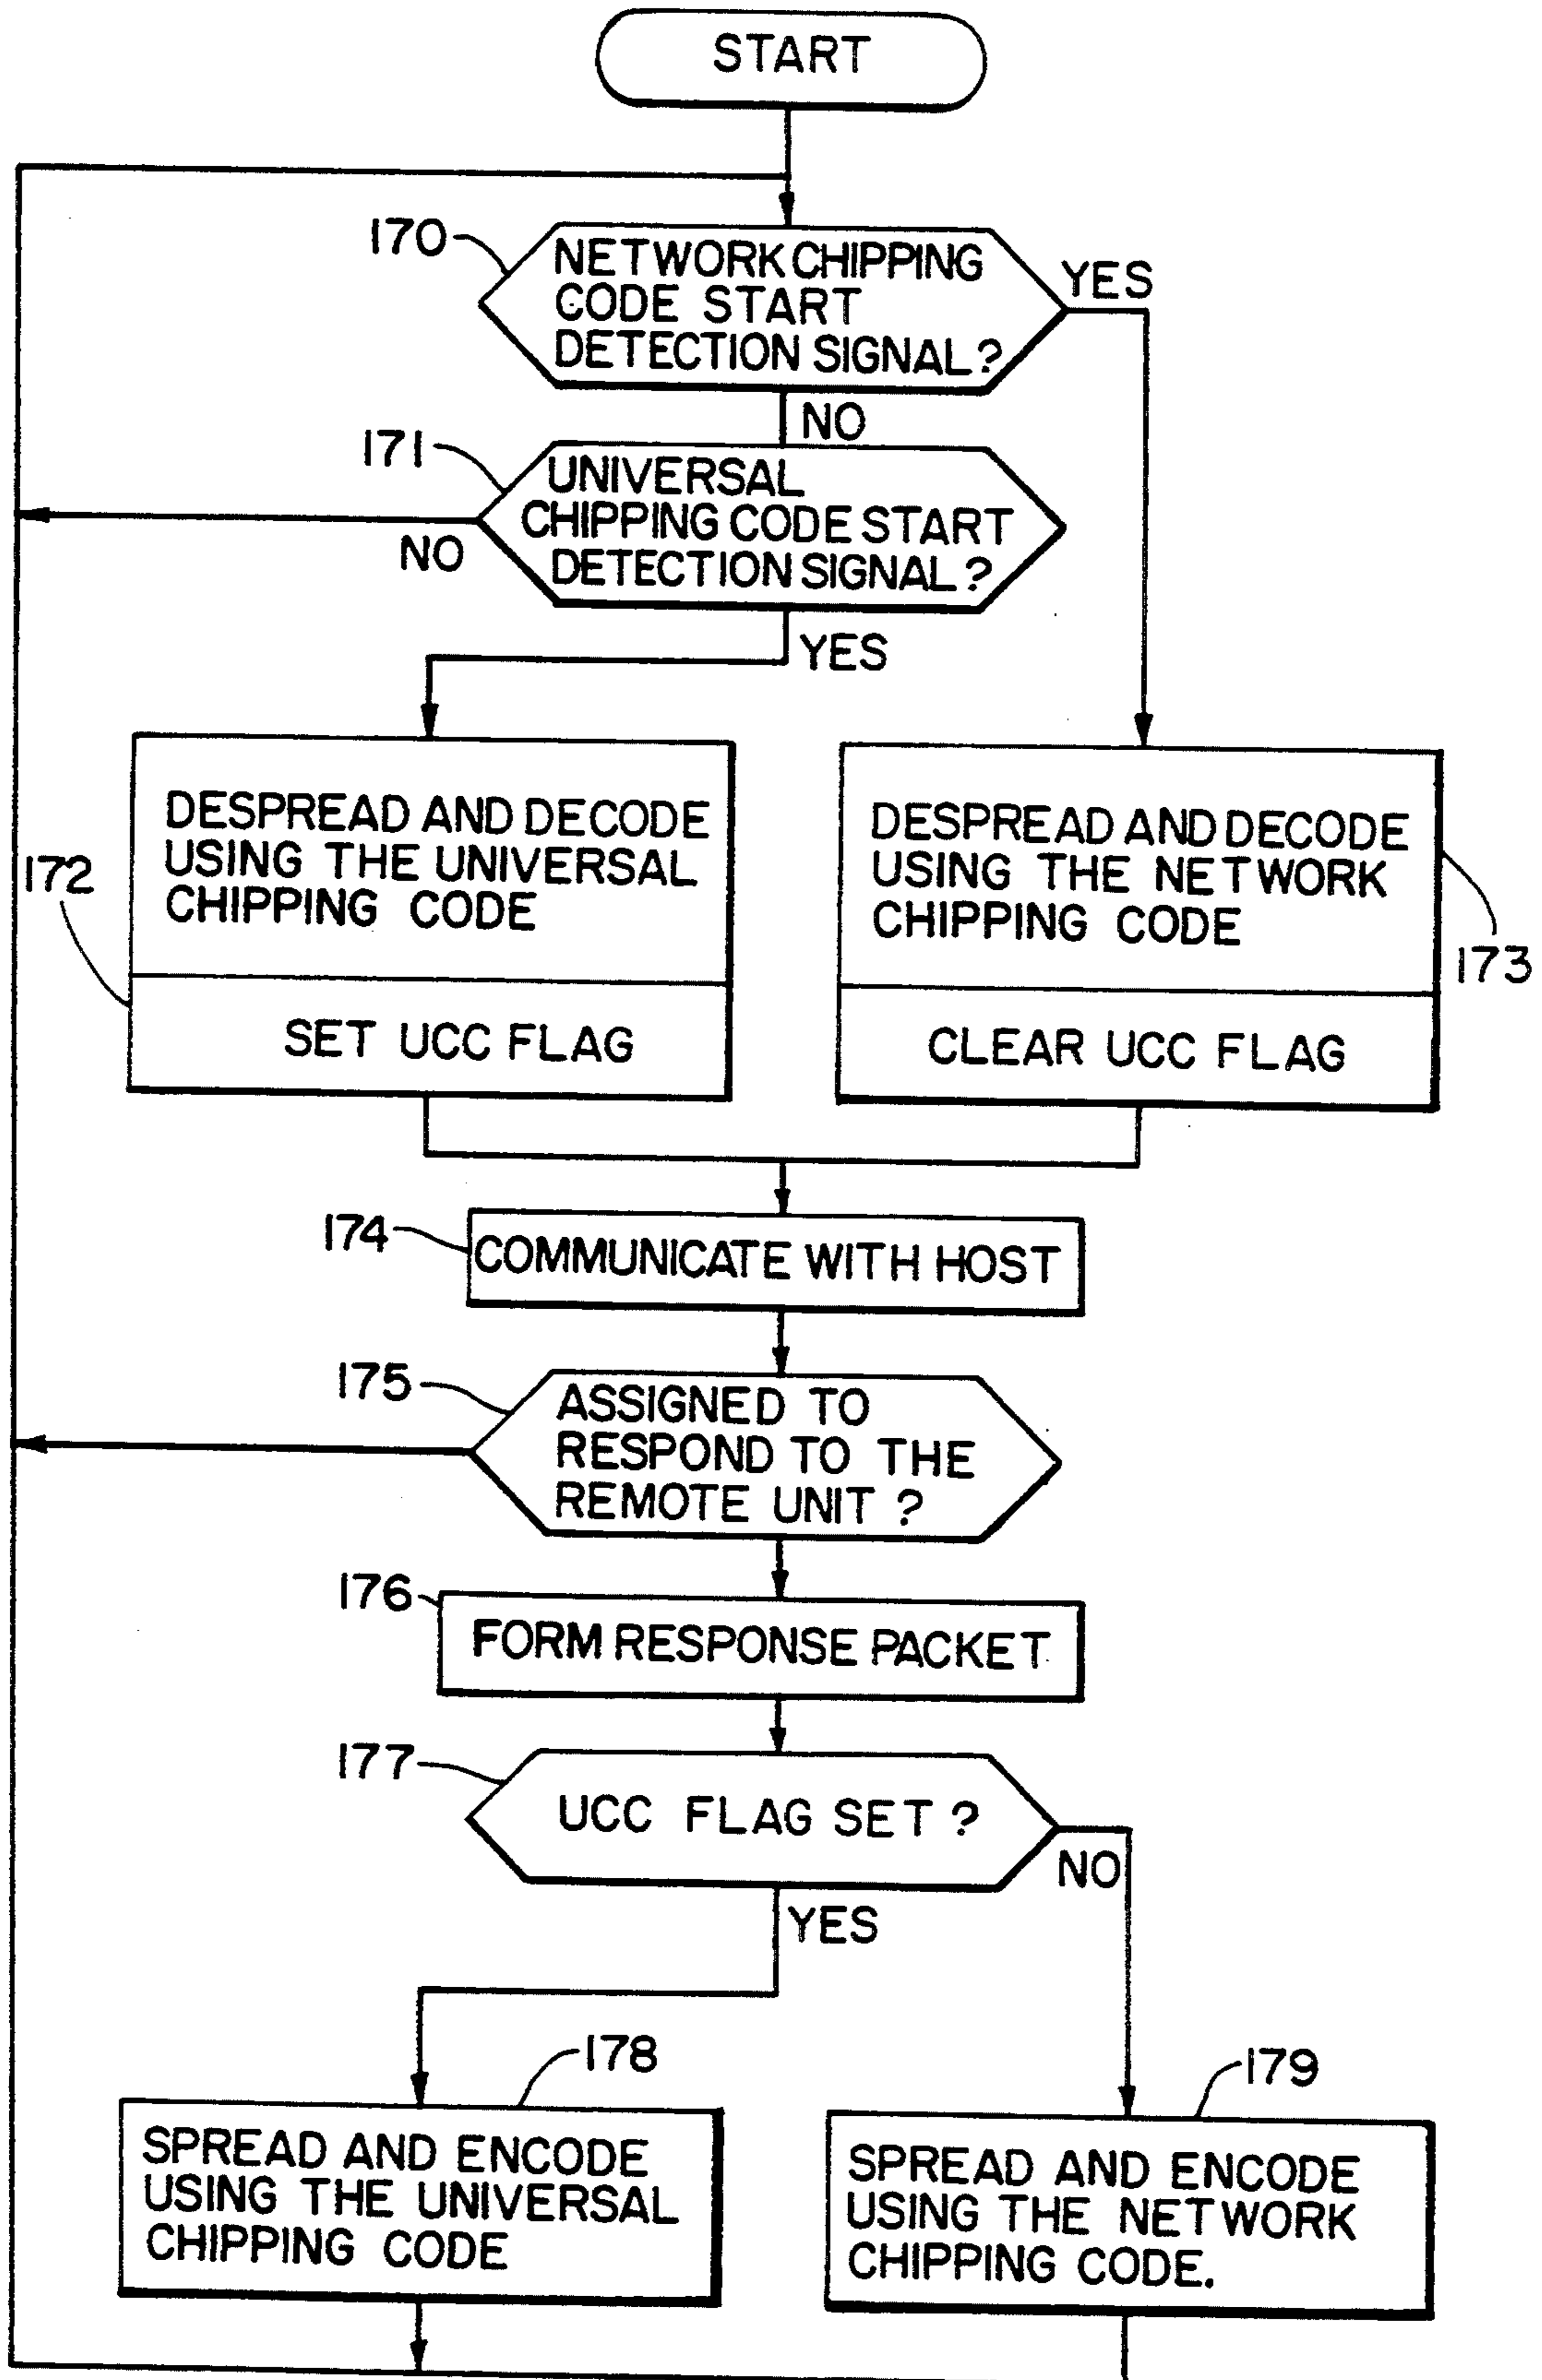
START

170 NETWORK CHIPPING CODE START DETECTION SIGNAL?

YES

NO

171 UNIVERSAL CHIPPING CODE START DETECTION SIGNAL?

NO

YES

DESPREAD AND DECODE USING THE UNIVERSAL CHIPPING CODE

SET UCC FLAG

172

DESPREAD AND DECODE USING THE NETWORK CHIPPING CODE

CLEAR UCC FLAG

173

174 COMMUNICATE WITH HOST

175 ASSIGNED TO RESPOND TO THE REMOTE UNIT ?

176 FORM RESPONSE PACKET

177 UCC FLAG SET ?

NO

YES

178

SPREAD AND ENCODE USING THE UNIVERSAL CHIPPING CODE

179

SPREAD AND ENCODE USING THE NETWORK CHIPPING CODE.